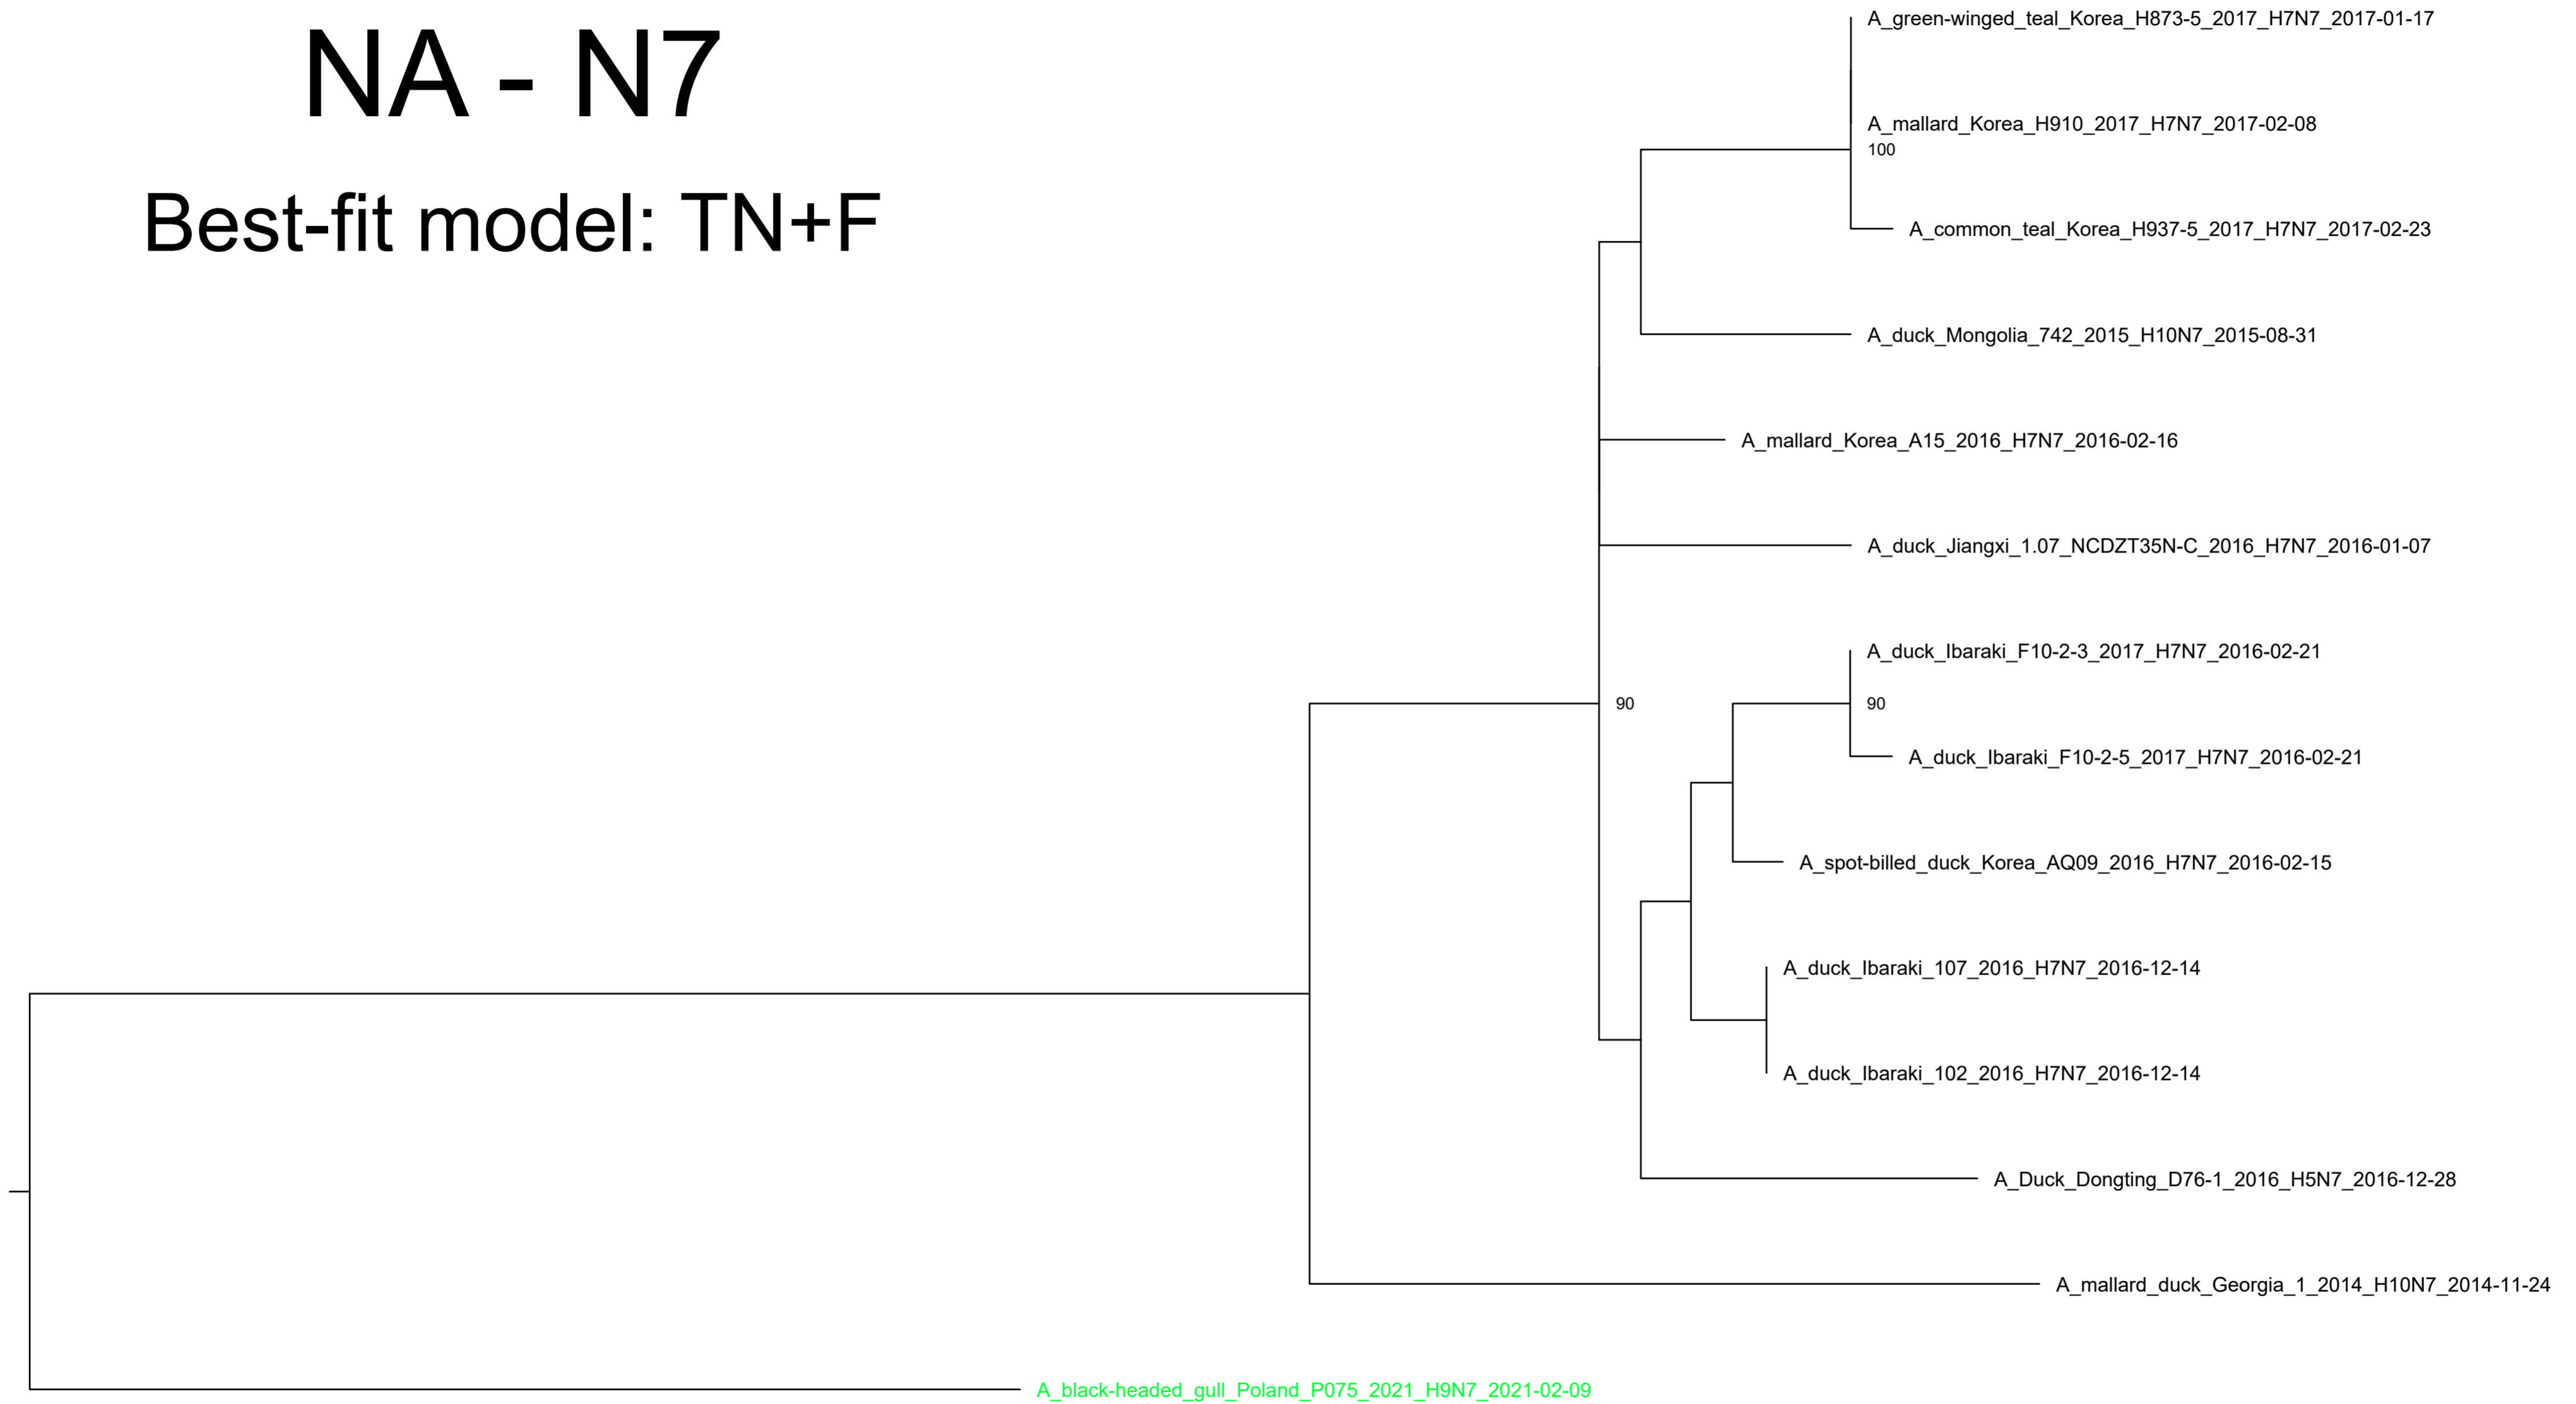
NA - N7

Best-fit model: TN+F

A_green-winged_teal_Korea_H873-5_2017_H7N7_2017-01-17

A_mallard_Korea_H910_2017_H7N7_2017-02-08

100

A_common_teal_Korea_H937-5_2017_H7N7_2017-02-23

A_duck_Mongolia_742_2015_H10N7_2015-08-31

A_mallard_Korea_A15_2016_H7N7_2016-02-16

A_duck_Jiangxi_1.07_NCDZT35N-C_2016_H7N7_2016-01-07

A_duck_Ibaraki_F10-2-3_2017_H7N7_2016-02-21

90

90

A_duck_Ibaraki_F10-2-5_2017_H7N7_2016-02-21

A_spot-billed_duck_Korea_AQ09_2016_H7N7_2016-02-15

A_duck_Ibaraki_107_2016_H7N7_2016-12-14

A_duck_Ibaraki_102_2016_H7N7_2016-12-14

A_Duck_Dongting_D76-1_2016_H5N7_2016-12-28

A_mallard_duck_Georgia_1_2014_H10N7_2014-11-24

A_black-headed_gull_Poland_P075_2021_H9N7_2021-02-09